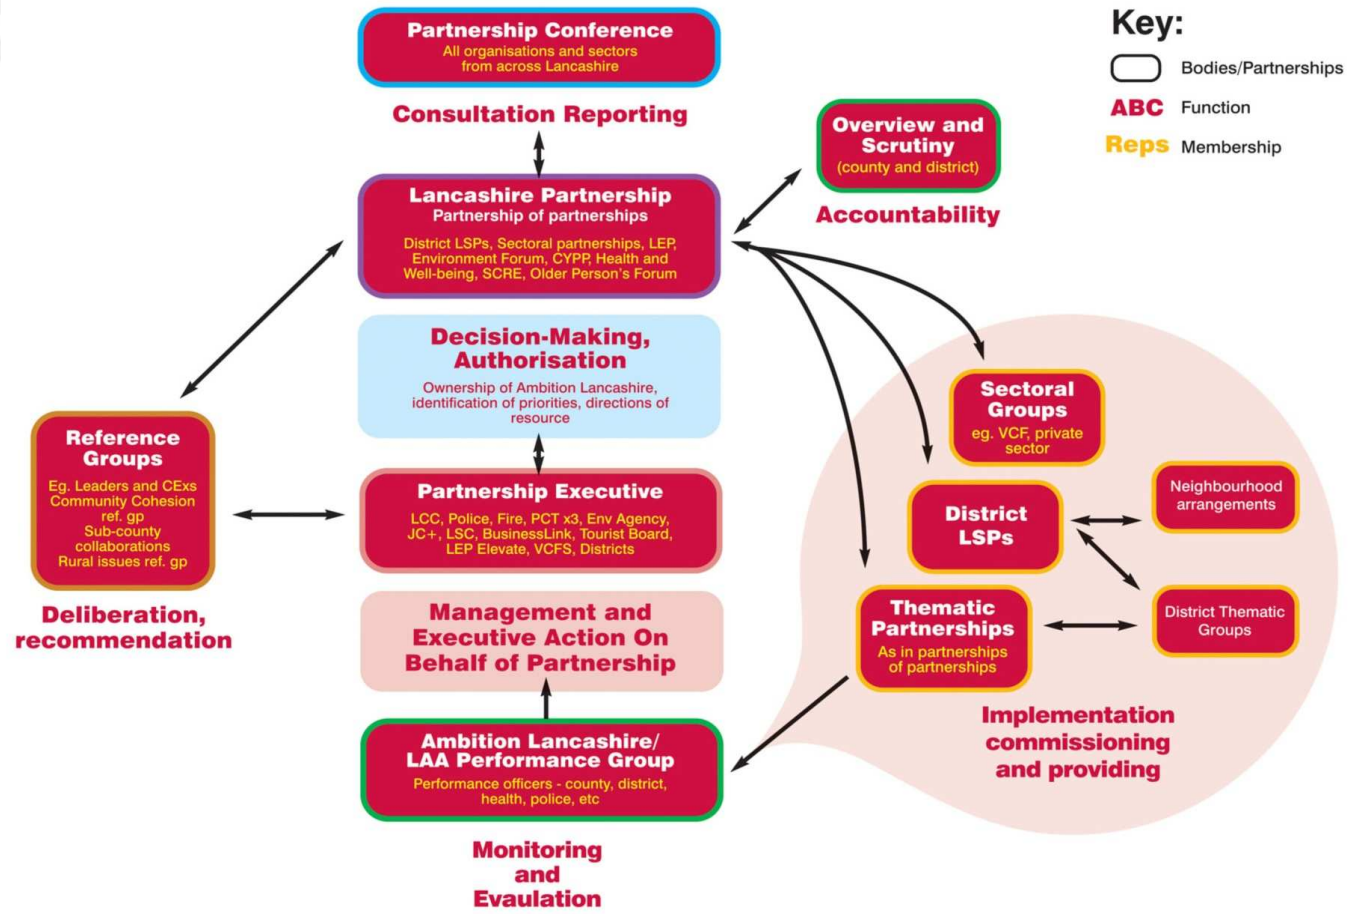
Partnership Conference
All organisations and sectors from across Lancashire

Consultation Reporting

Key:
Bodies/Partnerships
ABC Function
Reps Membership

Overview and Scrutiny
(county and district)

Accountability

Lancashire Partnership
Partnership of partnerships
District LSPs, Sectoral partnerships, LEP, Environment Forum, CYPP, Health and Well-being, SCRE, Older Person's Forum

Decision-Making, Authorisation
Ownership of Ambition Lancashire, identification of priorities, directions of resource

Reference Groups
Eg. Leaders and CExs
Community Cohesion ref. gp
Sub-county collaborations
Rural issues ref. gp

Deliberation, recommendation

Partnership Executive
LCC, Police, Fire, PCT x3, Env Agency, JC+, LSC, BusinessLink, Tourist Board, LEP Elevate, VCFS, Districts

Management and Executive Action On Behalf of Partnership

Ambition Lancashire/ LAA Performance Group
Performance officers - county, district, health, police, etc

Monitoring and Evaulation

Sectoral Groups
eg. VCF, private sector

District LSPs

Neighbourhood arrangements

Thematic Partnerships
As in partnerships of partnerships

District Thematic Groups

Implementation commissioning and providing